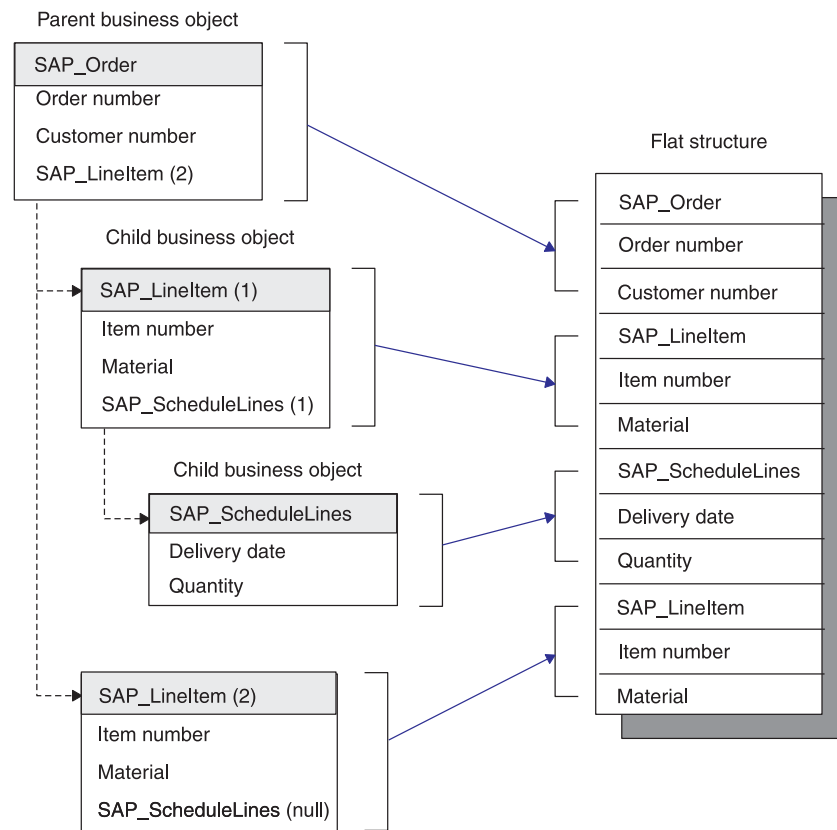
Parent business object

SAP_Order
Order number
Customer number
SAP_LineItem (2)

Child business object

SAP_LineItem (1)
Item number
Material
SAP_ScheduleLines (1)

Child business object

SAP_ScheduleLines
Delivery date
Quantity

SAP_LineItem (2)
Item number
Material
SAP_ScheduleLines (null)

Flat structure

SAP_Order
Order number
Customer number
SAP_LineItem
Item number
Material
SAP_ScheduleLines
Delivery date
Quantity
SAP_LineItem
Item number
Material